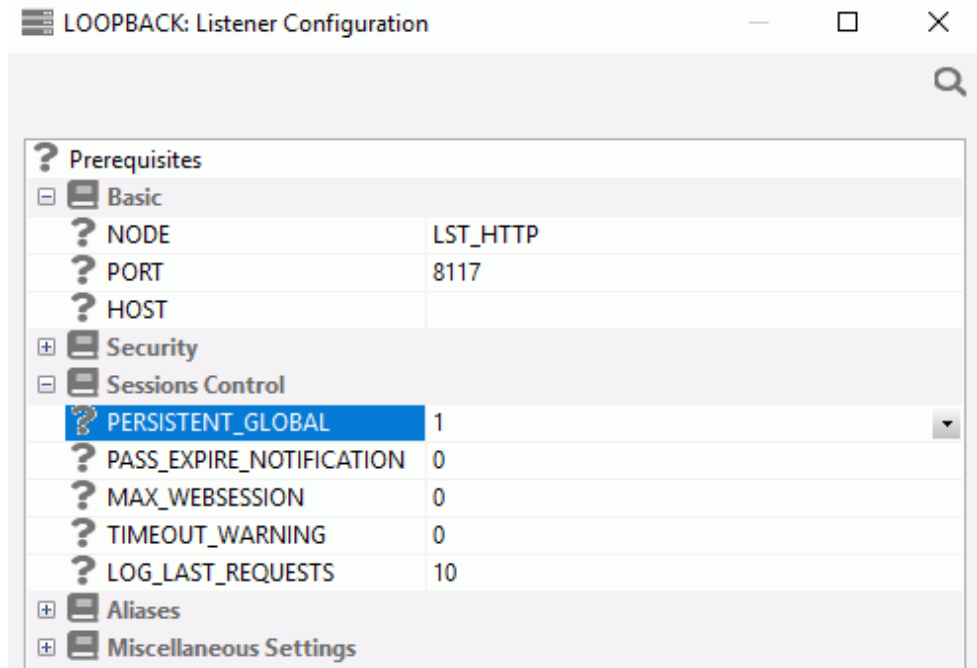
LOOPBACK: Listener Configuration

Prerequisites
Basic
| | |
|---|---|
| NODE | LST_HTTP |
| PORT | 8117 |
| HOST | |

Security
Sessions Control
| | |
|---|---|
| PERSISTENT_GLOBAL | 1 |
| PASS_EXPIRE_NOTIFICATION | 0 |
| MAX_WEBSESSION | 0 |
| TIMEOUT_WARNING | 0 |
| LOG_LAST_REQUESTS | 10 |

Aliases
Miscellaneous Settings